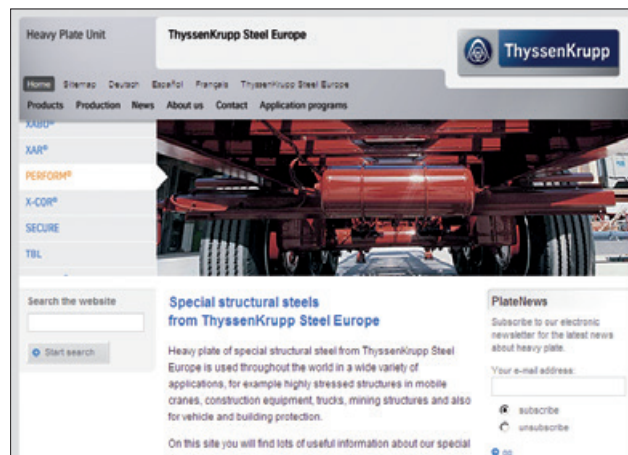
Heavy Plate Unit

ThyssenKrupp Steel Europe

ThyssenKrupp

Home Sitemap Deutsch Español Français ThyssenKrupp Steel Europe

Products Production News About us Contact Application programs

XABO®

XAR®

PERFORM®

X-COR®

SECURE

TBL

Search the website

Start search

Special structural steels from ThyssenKrupp Steel Europe

Heavy plate of special structural steel from ThyssenKrupp Steel Europe is used throughout the world in a wide variety of applications, for example highly stressed structures in mobile cranes, construction equipment, trucks, mining structures and also for vehicle and building protection.

On this site you will find lots of useful information about our special

PlateNews

Subscribe to our electronic newsletter for the latest news about heavy plate.

Your e-mail address:

subscribe

unsubscribe

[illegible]